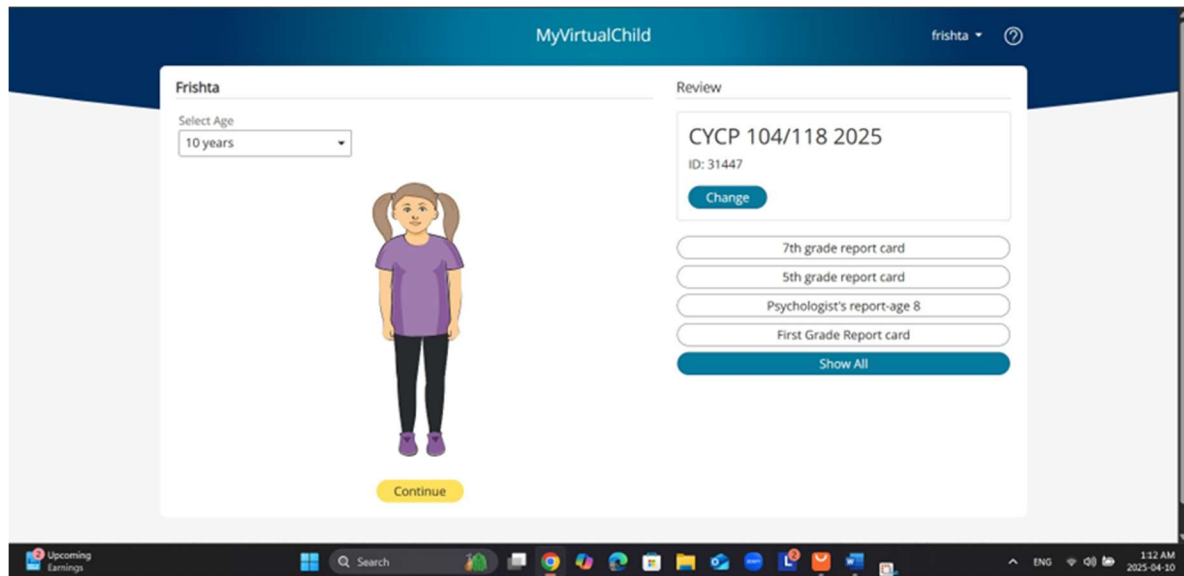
MyVirtualChild

frishta

Frishta

Select Age

10 years

Continue

Review

CYCP 104/118 2025

ID: 31447

Change

7th grade report card

5th grade report card

Psychologist's report-age 8

First Grade Report card

Show All

Upcoming Earnings

Search

ENG

1:12 AM
2025-04-10